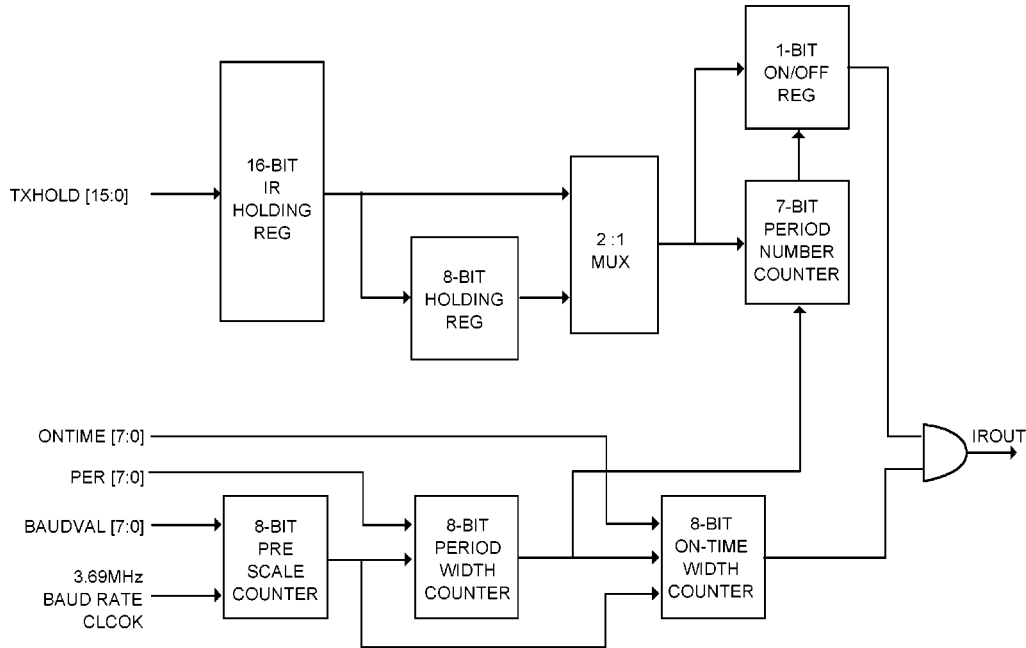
1-BIT
ON/OFF
REG

TXHOLD [15:0]

16-BIT
IR
HOLDING
REG

2 :1
MUX

7-BIT
PERIOD
NUMBER
COUNTER

8-BIT
HOLDING
REG

ONTIME [7:0]

IROUT

PER [7:0]

BAUDVAL [7:0]

8-BIT
PRE
SCALE
COUNTER

8-BIT
PERIOD
WIDTH
COUNTER

8-BIT
ON-TIME
WIDTH
COUNTER

3.69MHz
BAUD RATE
CLCOK